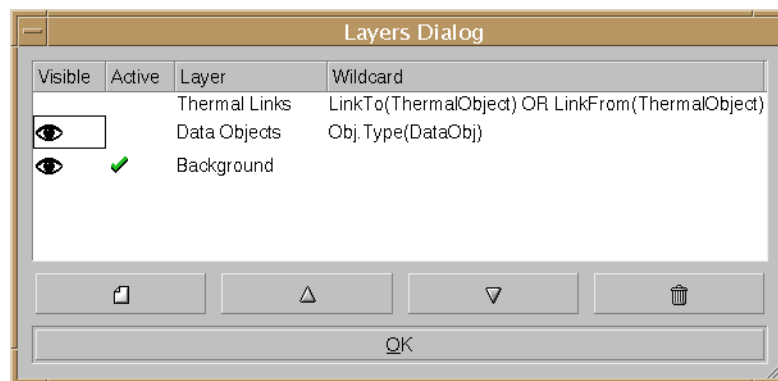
Layers Dialog

| Visible | Active | Layer | Wildcard |
|---|---|---|---|
| | | Thermal Links | LinkTo(ThermalObject) OR LinkFrom(ThermalObject) |
| | | Data Objects | Obj.Type(DataObj) |
| | | Background | |

OK